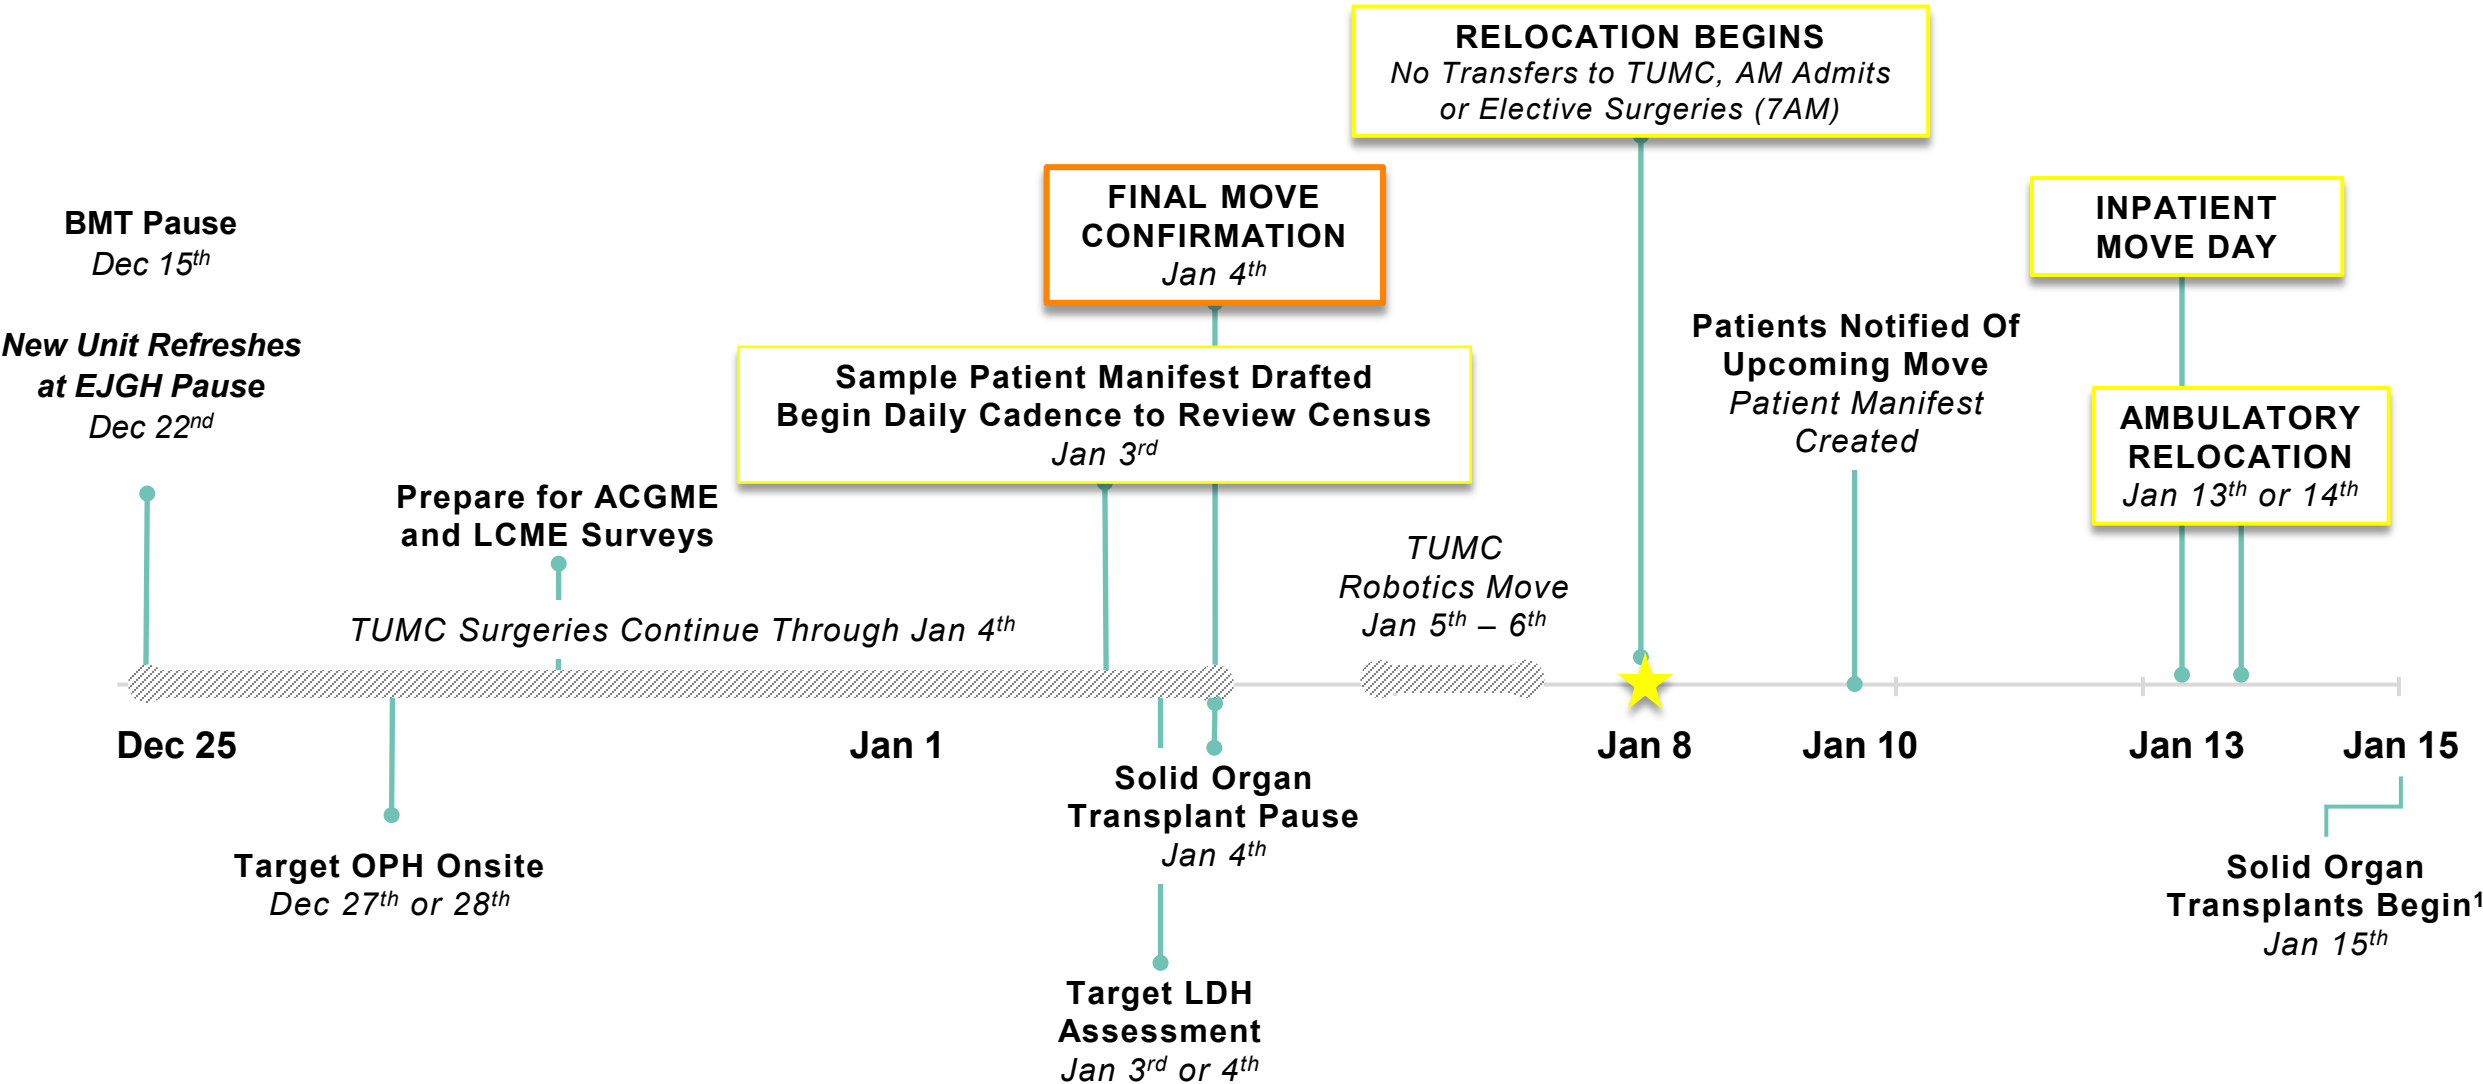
RELOCATION BEGINS
No Transfers to TUMC, AM Admits or Elective Surgeries (7AM)

FINAL MOVE CONFIRMATION
Jan 4$^{th}$

INPATIENT MOVE DAY

BMT Pause
Dec 15$^{th}$

New Unit Refreshes at EJGH Pause
Dec 22$^{nd}$

Sample Patient Manifest Drafted
Begin Daily Cadence to Review Census
Jan 3$^{rd}$

Patients Notified Of Upcoming Move
Patient Manifest Created

AMBULATORY RELOCATION
Jan 13$^{th}$ or 14$^{th}$

Prepare for ACGME and LCME Surveys

TUMC Robotics Move
Jan 5$^{th}$ – 6$^{th}$

TUMC Surgeries Continue Through Jan 4$^{th}$

Dec 25

Jan 1

Jan 8

Jan 10

Jan 13

Jan 15

Solid Organ Transplant Pause
Jan 4$^{th}$

Target OPH Onsite
Dec 27$^{th}$ or 28$^{th}$

Solid Organ Transplants Begin$^{1}$
Jan 15$^{th}$

Target LDH Assessment
Jan 3$^{rd}$ or 4$^{th}$